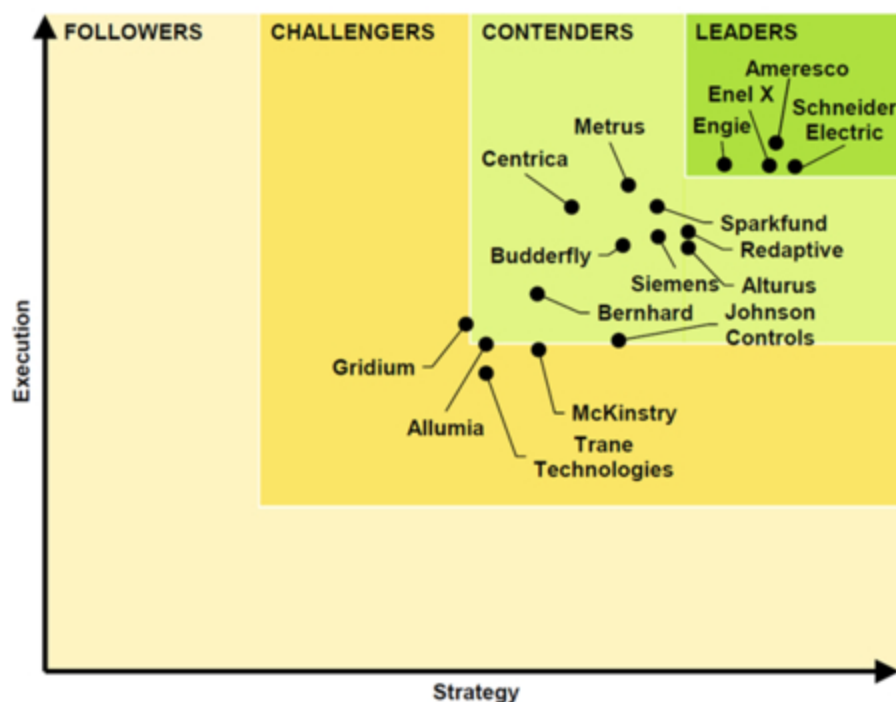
FOLLOWERS
CHALLENGERS
CONTENDERS
LEADERS

Ameresco
Enel X
Schneider Electric
Engie
Metrus
Centrica
Sparkfund
Redaptive
Budderfly
Siemens
Alturus
Bernhard
Johnson Controls
Gridium
Allumia
McKinstry
Trane Technologies

Execution
Strategy